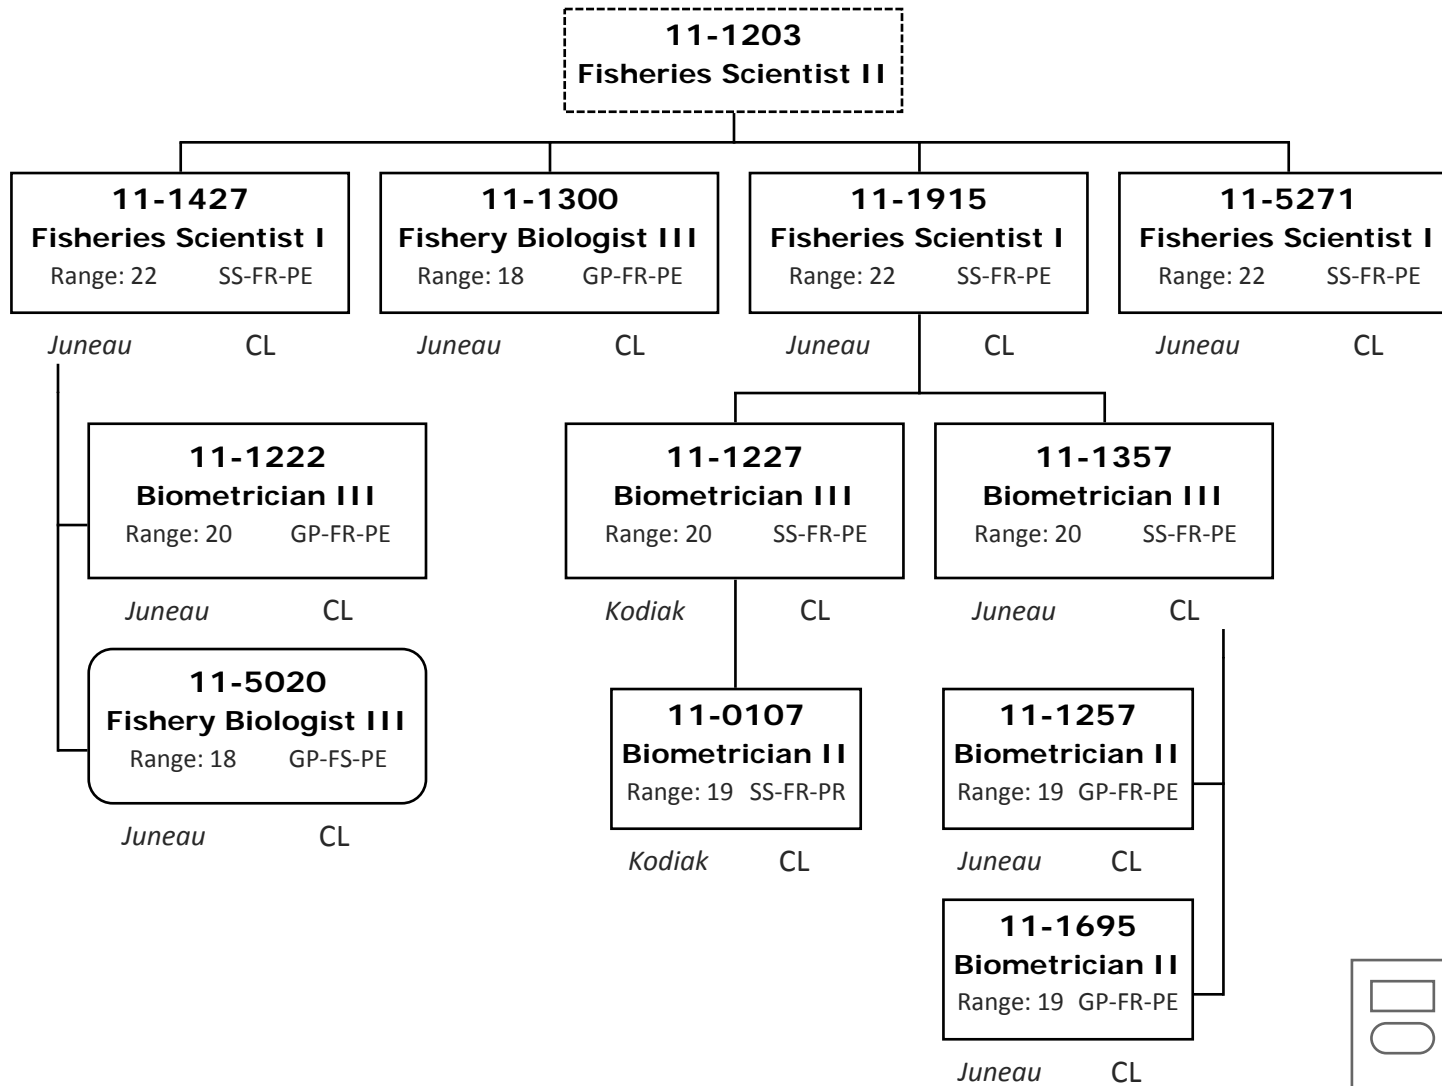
11-1203
Fisheries Scientist II

11-1427
Fisheries Scientist I
Range: 22 SS-FR-PE
Juneau CL

11-1300
Fishery Biologist III
Range: 18 GP-FR-PE
Juneau CL

11-1915
Fisheries Scientist I
Range: 22 SS-FR-PE
Juneau CL

11-5271
Fisheries Scientist I
Range: 22 SS-FR-PE
Juneau CL

11-1222
Biometrician III
Range: 20 GP-FR-PE
Juneau CL

11-5020
Fishery Biologist III
Range: 18 GP-FS-PE
Juneau CL

11-1227
Biometrician III
Range: 20 SS-FR-PE
Kodiak CL

11-0107
Biometrician II
Range: 19 SS-FR-PR
Kodiak CL

11-1357
Biometrician III
Range: 20 SS-FR-PE
Juneau CL

11-1257
Biometrician II
Range: 19 GP-FR-PE
Juneau CL

11-1695
Biometrician II
Range: 19 GP-FR-PE
Juneau CL